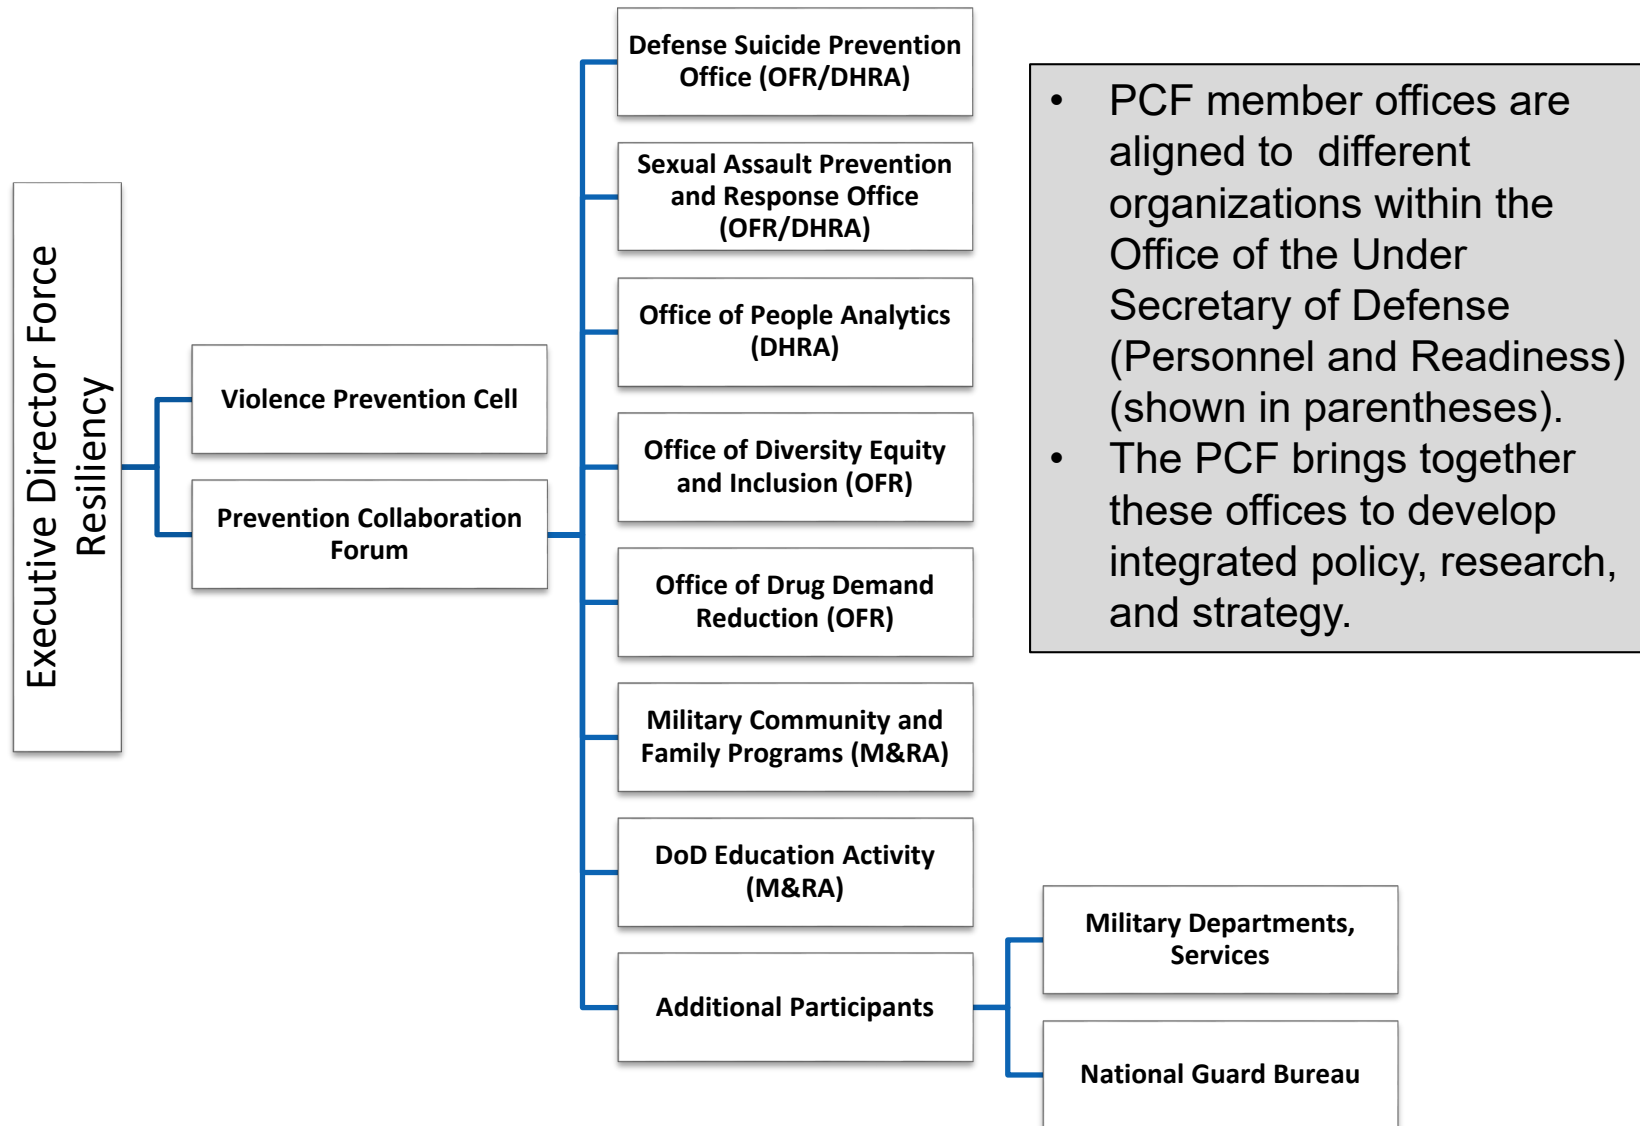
Executive Director Force Resiliency

Violence Prevention Cell

Prevention Collaboration Forum

Defense Suicide Prevention Office (OFR/DHRA)

Sexual Assault Prevention and Response Office (OFR/DHRA)

Office of People Analytics (DHRA)

Office of Diversity Equity and Inclusion (OFR)

Office of Drug Demand Reduction (OFR)

Military Community and Family Programs (M&RA)

DoD Education Activity (M&RA)

Additional Participants

Military Departments, Services

National Guard Bureau

• PCF member offices are aligned to different organizations within the Office of the Under Secretary of Defense (Personnel and Readiness) (shown in parentheses).
• The PCF brings together these offices to develop integrated policy, research, and strategy.